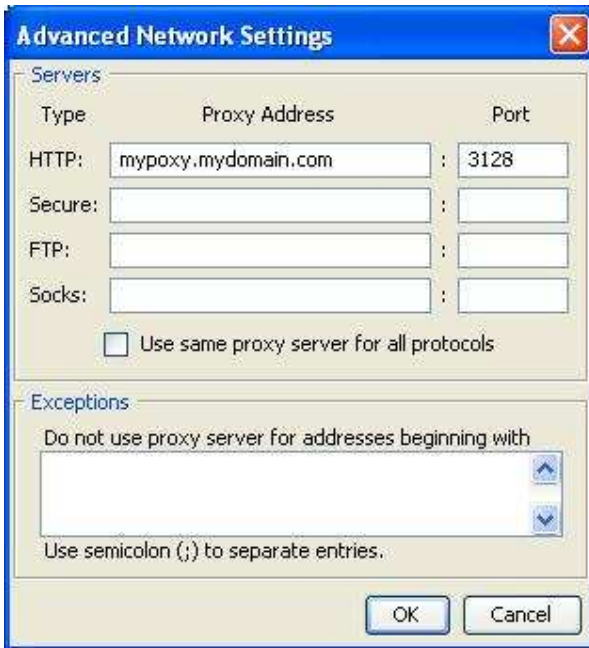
Advanced Network Settings

Servers

| Type | Proxy Address | | Port |
|---|---|---|---|
| HTTP: | mypoxy.mydomain.com | : | 3128 |
| Secure: | | : | |
| FTP: | | : | |
| Socks: | | : | |

Use same proxy server for all protocols

Exceptions

Do not use proxy server for addresses beginning with

Use semicolon (;) to separate entries.

OK Cancel